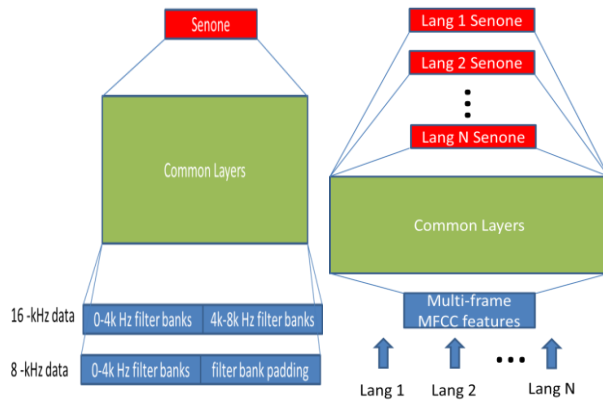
Senone

Common Layers

16 -kHz data
0-4k Hz filter banks
4k-8k Hz filter banks

8 -kHz data
0-4k Hz filter banks
filter bank padding

Lang 1 Senone

Lang 2 Senone

⋮

Lang N Senone

Common Layers

Multi-frame MFCC features

Lang 1
Lang 2
...
Lang N